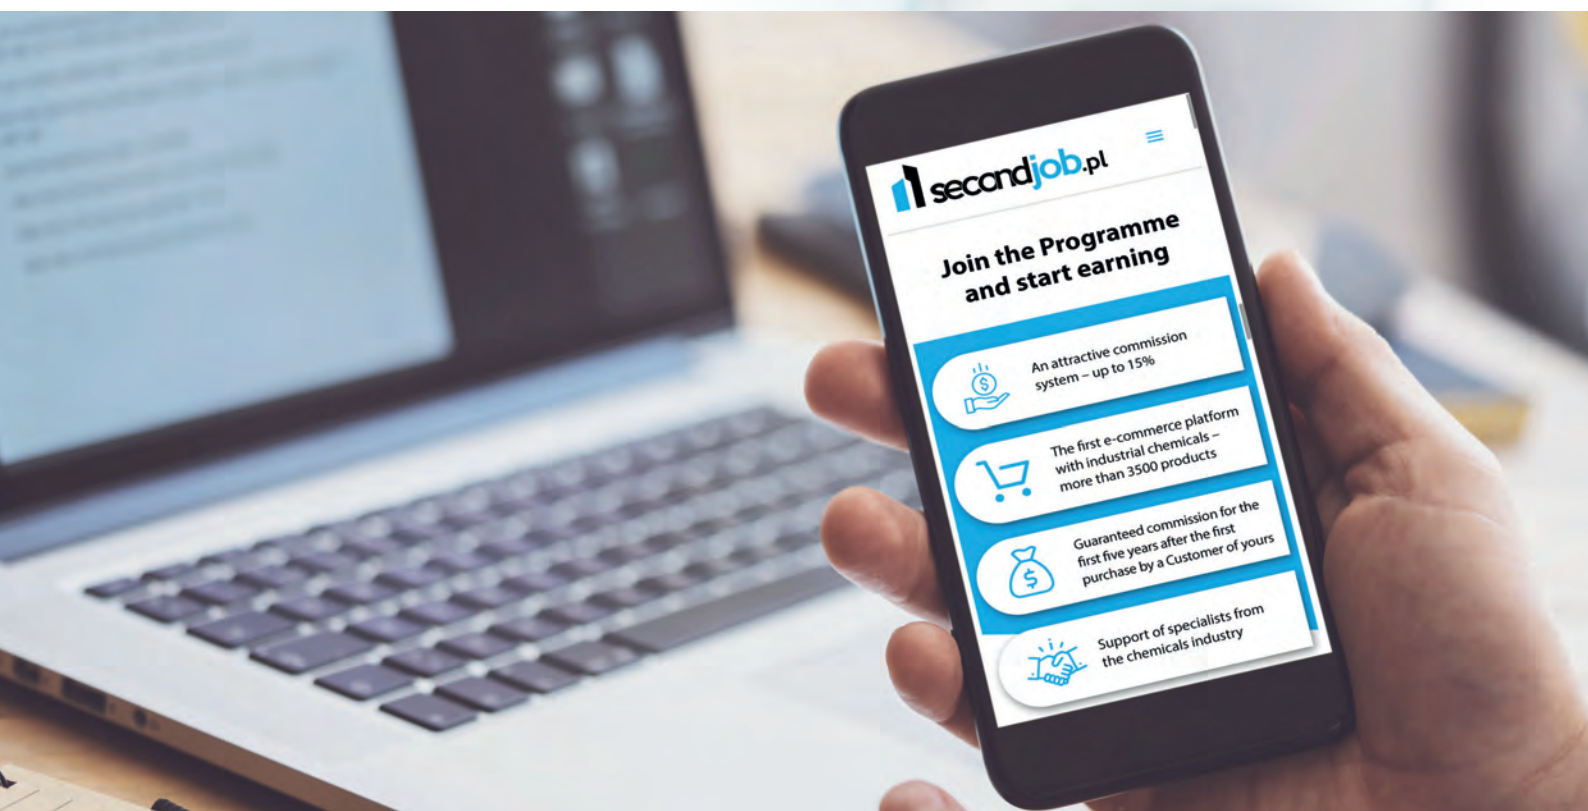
secondjob.pl

Join the Programme and start earning

An attractive commission system – up to 15%

The first e-commerce platform with industrial chemicals – more than 3500 products

Guaranteed commission for the first five years after the first purchase by a Customer of yours

Support of specialists from the chemicals industry